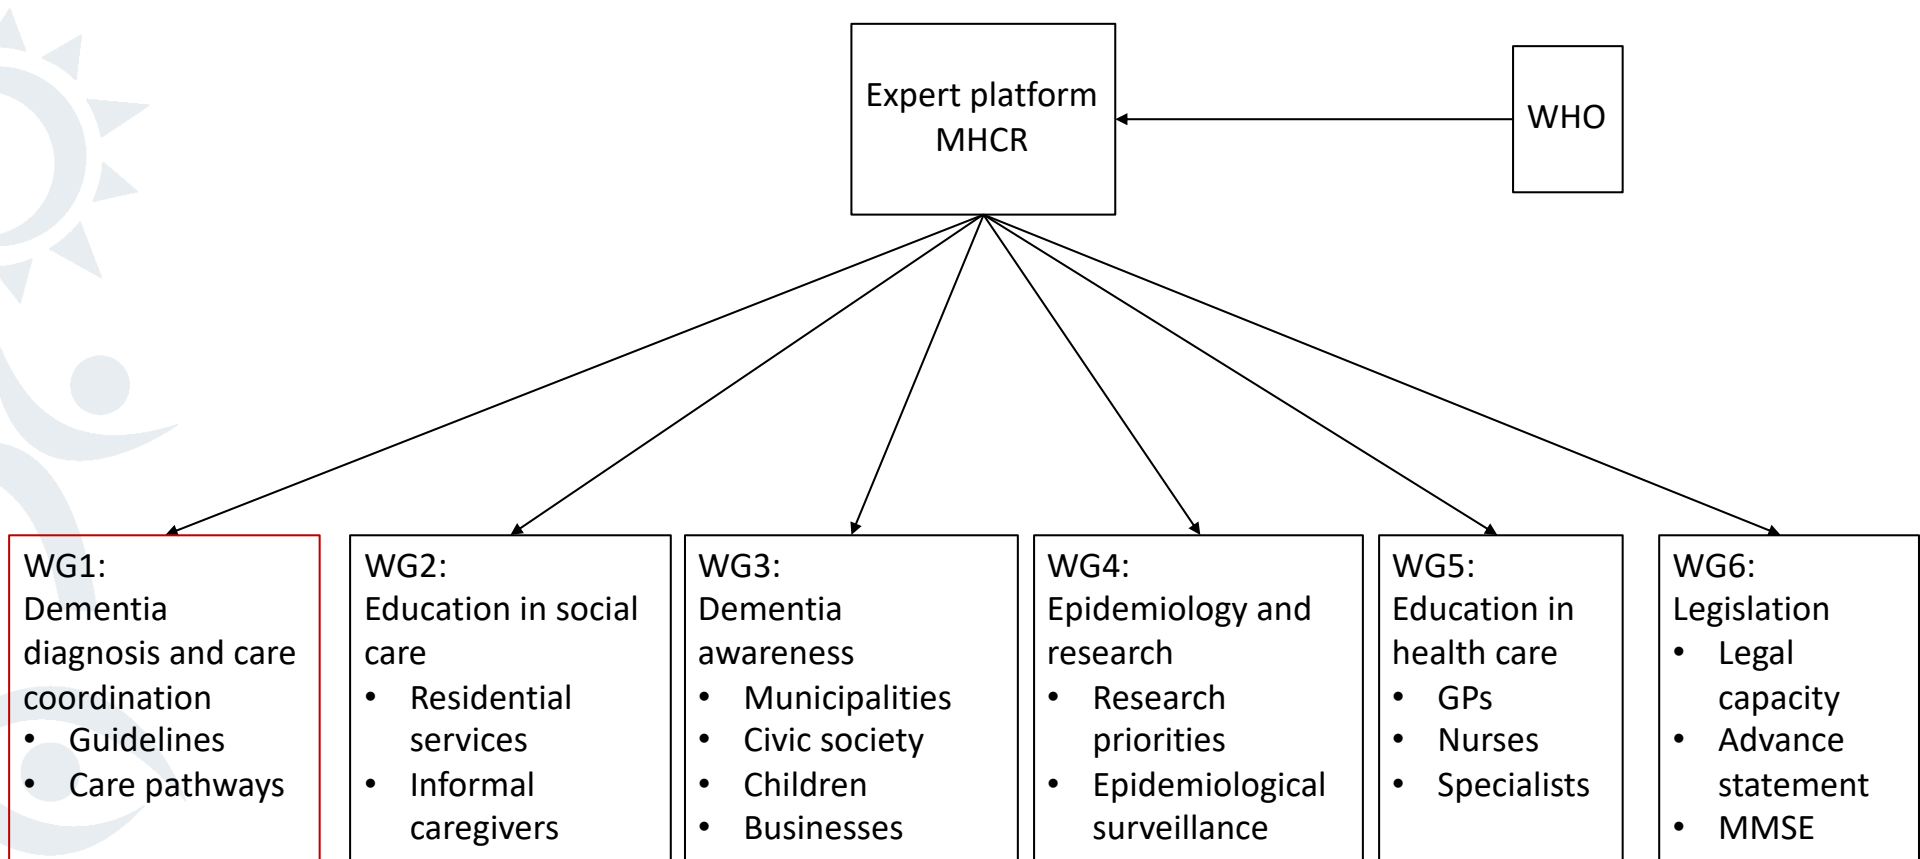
Expert platform MHCR

WHO

WG1:
Dementia diagnosis and care coordination
• Guidelines
• Care pathways

WG2:
Education in social care
• Residential services
• Informal caregivers

WG3:
Dementia awareness
• Municipalities
• Civic society
• Children
• Businesses

WG4:
Epidemiology and research
• Research priorities
• Epidemiological surveillance

WG5:
Education in health care
• GPs
• Nurses
• Specialists

WG6:
Legislation
• Legal capacity
• Advance statement
• MMSE